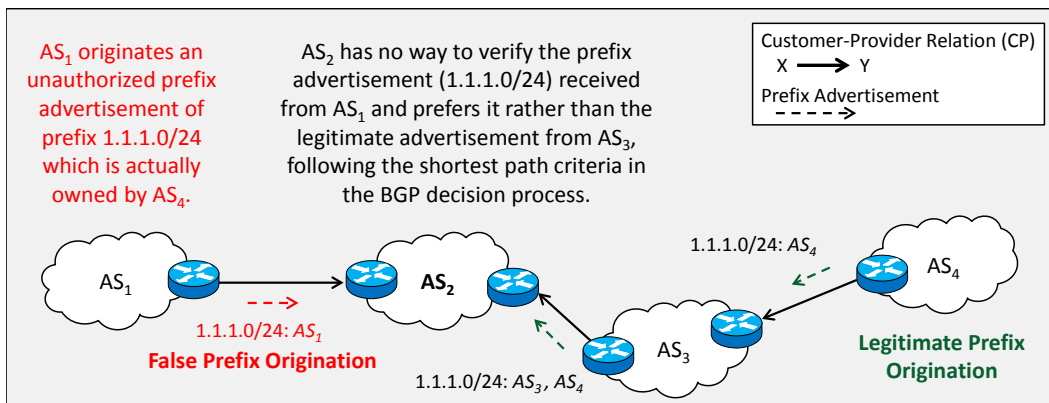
$AS_1$ originates an unauthorized prefix advertisement of prefix 1.1.1.0/24 which is actually owned by $AS_4$.

$AS_2$ has no way to verify the prefix advertisement (1.1.1.0/24) received from $AS_1$ and prefers it rather than the legitimate advertisement from $AS_3$, following the shortest path criteria in the BGP decision process.

Customer-Provider Relation (CP)
X → Y
Prefix Advertisement

1.1.1.0/24: $AS_4$

$AS_1$

$AS_2$

$AS_4$

1.1.1.0/24: $AS_1$
False Prefix Origination

$AS_3$

Legitimate Prefix Origination

1.1.1.0/24: $AS_3$, $AS_4$